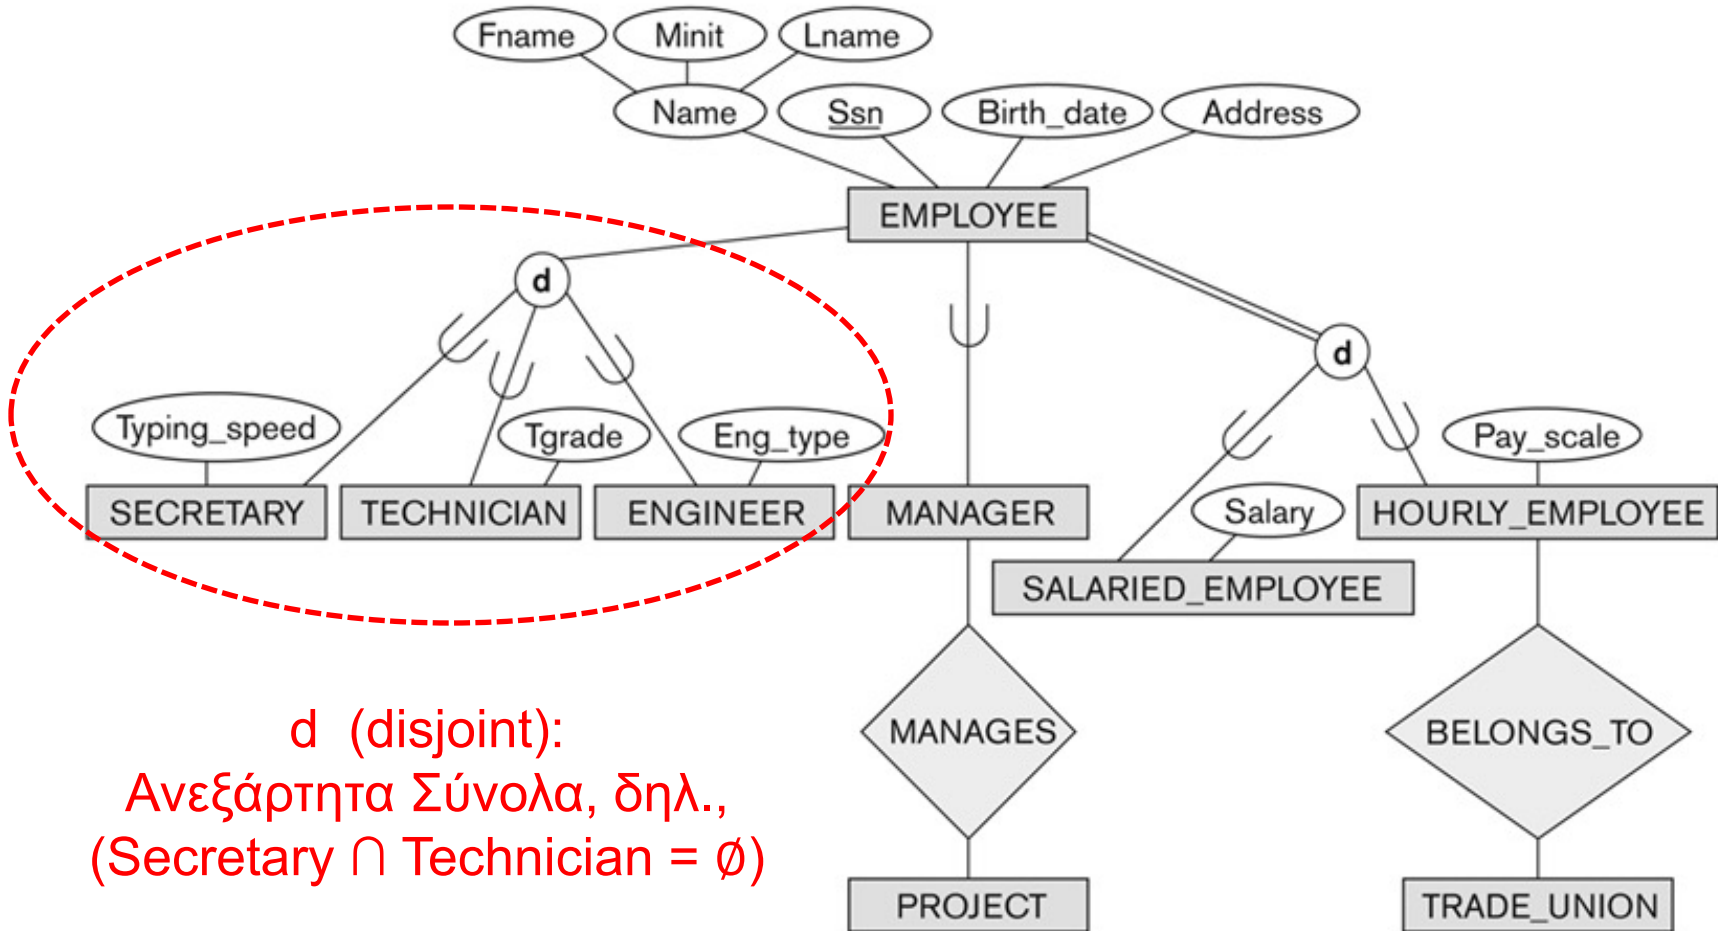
Fname
Minit
Lname
Name
Ssn
Birth_date
Address
EMPLOYEE
d
d
Typing_speed
Tgrade
Eng_type
Pay_scale
SECRETARY
TECHNICIAN
ENGINEER
MANAGER
Salary
HOURLY_EMPLOYEE
SALARIED_EMPLOYEE
MANAGES
BELONGS_TO
PROJECT
TRADE_UNION

d (disjoint):
Ανεξάρτητα Σύνολα, δηλ.,
(Secretary $\cap$ Technician = $\emptyset$)